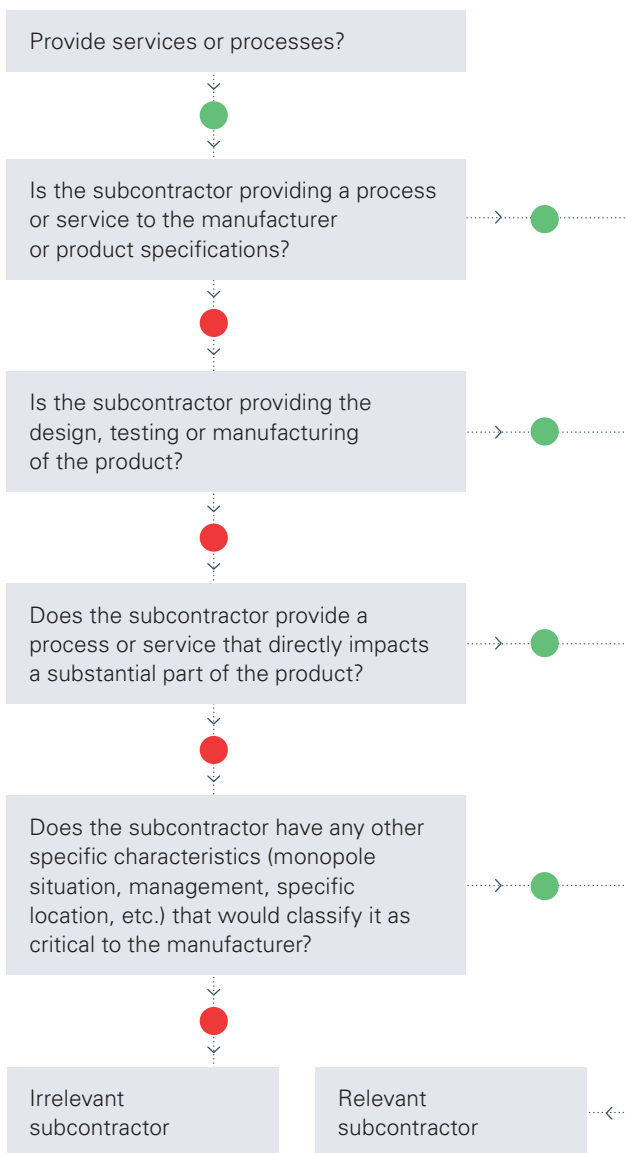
Provide services or processes?

Is the subcontractor providing a process or service to the manufacturer or product specifications?

Is the subcontractor providing the design, testing or manufacturing of the product?

Does the subcontractor provide a process or service that directly impacts a substantial part of the product?

Does the subcontractor have any other specific characteristics (monopole situation, management, specific location, etc.) that would classify it as critical to the manufacturer?

Irrelevant subcontractor

Relevant subcontractor